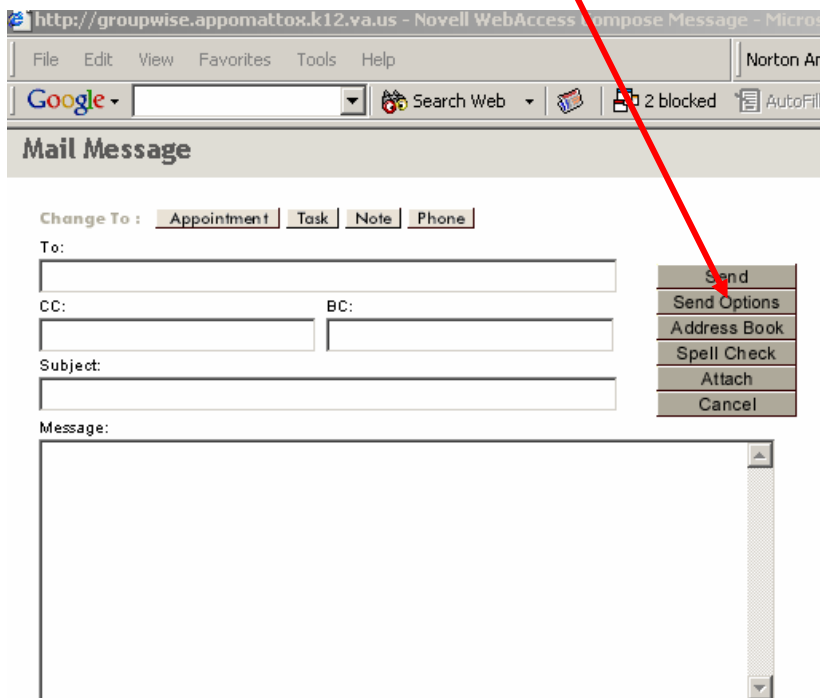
http://groupwise.appomattox.k12.va.us - Novell WebAccess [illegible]ompose Message - Micros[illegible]

File Edit View Favorites Tools Help

Norton An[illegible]

Google Search Web 2 blocked AutoFi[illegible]

Mail Message

Change To : Appointment Task Note Phone

To:

CC: BC:

Subject:

Message:

Send
Send Options
Address Book
Spell Check
Attach
Cancel